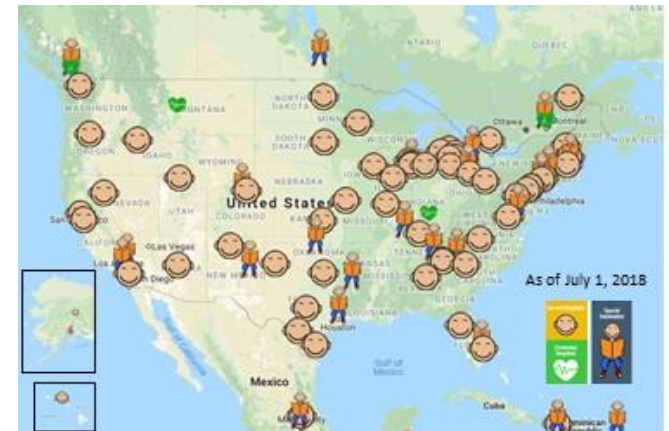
ONTARIO

QUEBEC

WASHINGTON

MONTANA

NORTH DAKOTA

SOUTH DAKOTA

OREGON

IDAHO

WYOMING

Ottawa

Montreal

NEBRASKA

NEVADA

UTAH

COLORADO

United States

Philadelphia

San Francisco

CALIFORNIA

Las Vegas

Los Angeles

San Diego

NEW MEXICO

TEXAS

Houston

LOUISIANA

GEORGIA

As of July 1, 2018

Gulf of Mexico

Mexico

Cuba